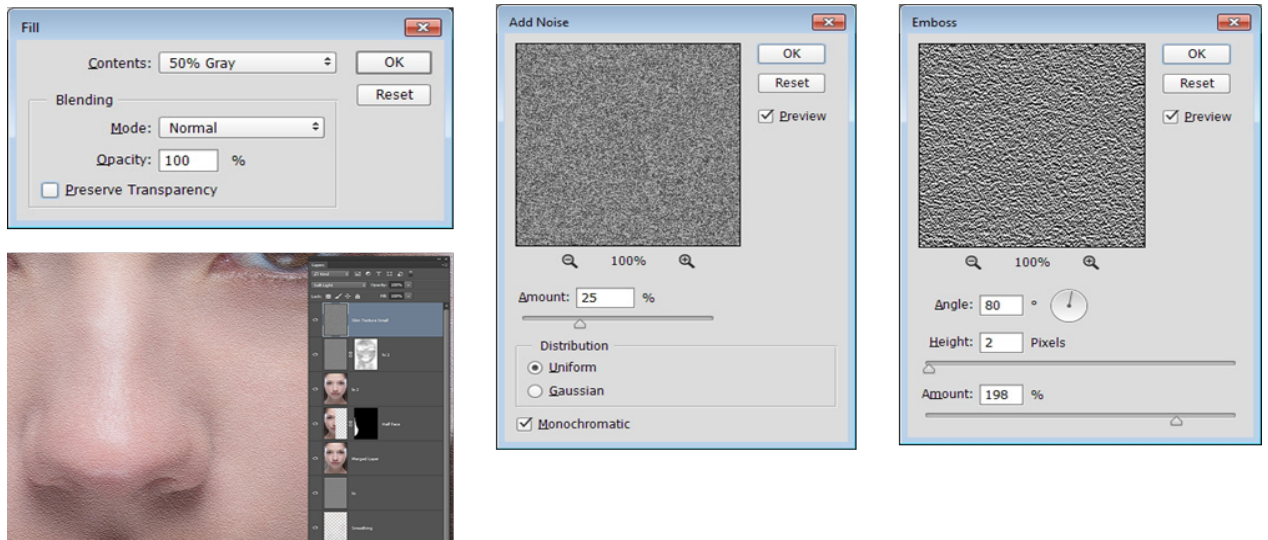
Fill

Contents: 50% Gray

OK

Reset

Blending

Mode: Normal

Opacity: 100 %

Preserve Transparency

Add Noise

OK

Reset

Preview

100%

Amount: 25 %

Distribution

Uniform

Gaussian

Monochromatic

Emboss

OK

Reset

Preview

100%

Angle: 80 °

Height: 2 Pixels

Amount: 198 %

Layers

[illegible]